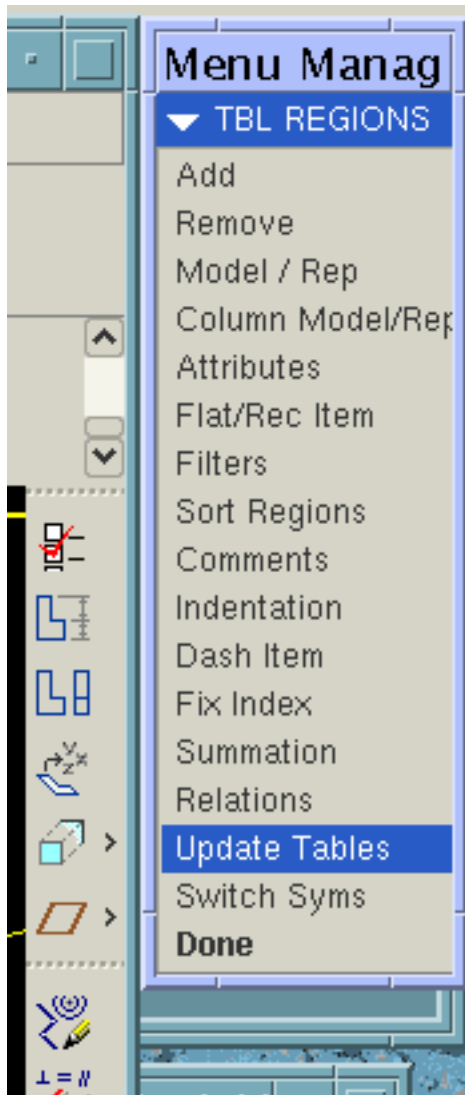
Menu Manag

TBL REGIONS

Add

Remove

Model / Rep

Column Model/Rep

Attributes

Flat/Rec Item

Filters

Sort Regions

Comments

Indentation

Dash Item

Fix Index

Summation

Relations

Update Tables

Switch Syms

**Done**